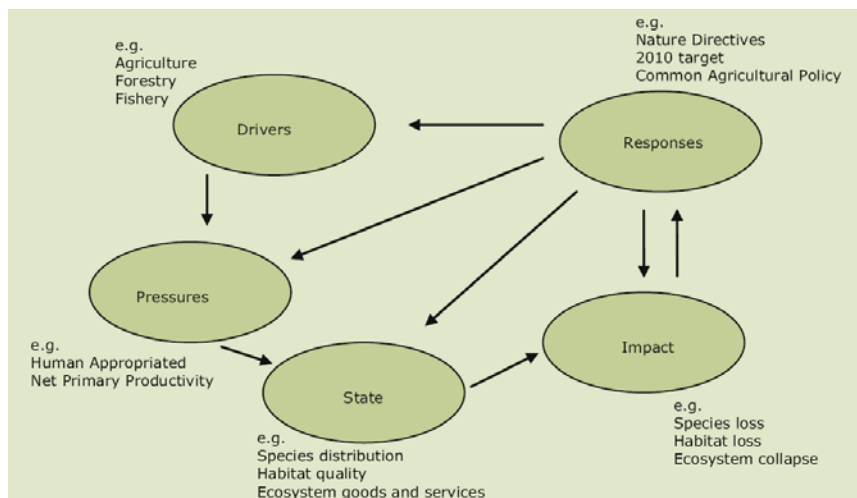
e.g.
Agriculture
Forestry
Fishery

Drivers

e.g.
Nature Directives
2010 target
Common Agricultural Policy

Responses

Pressures

e.g.
Human Appropriated
Net Primary Productivity

State

e.g.
Species distribution
Habitat quality
Ecosystem goods and services

Impact

e.g.
Species loss
Habitat loss
Ecosystem collapse